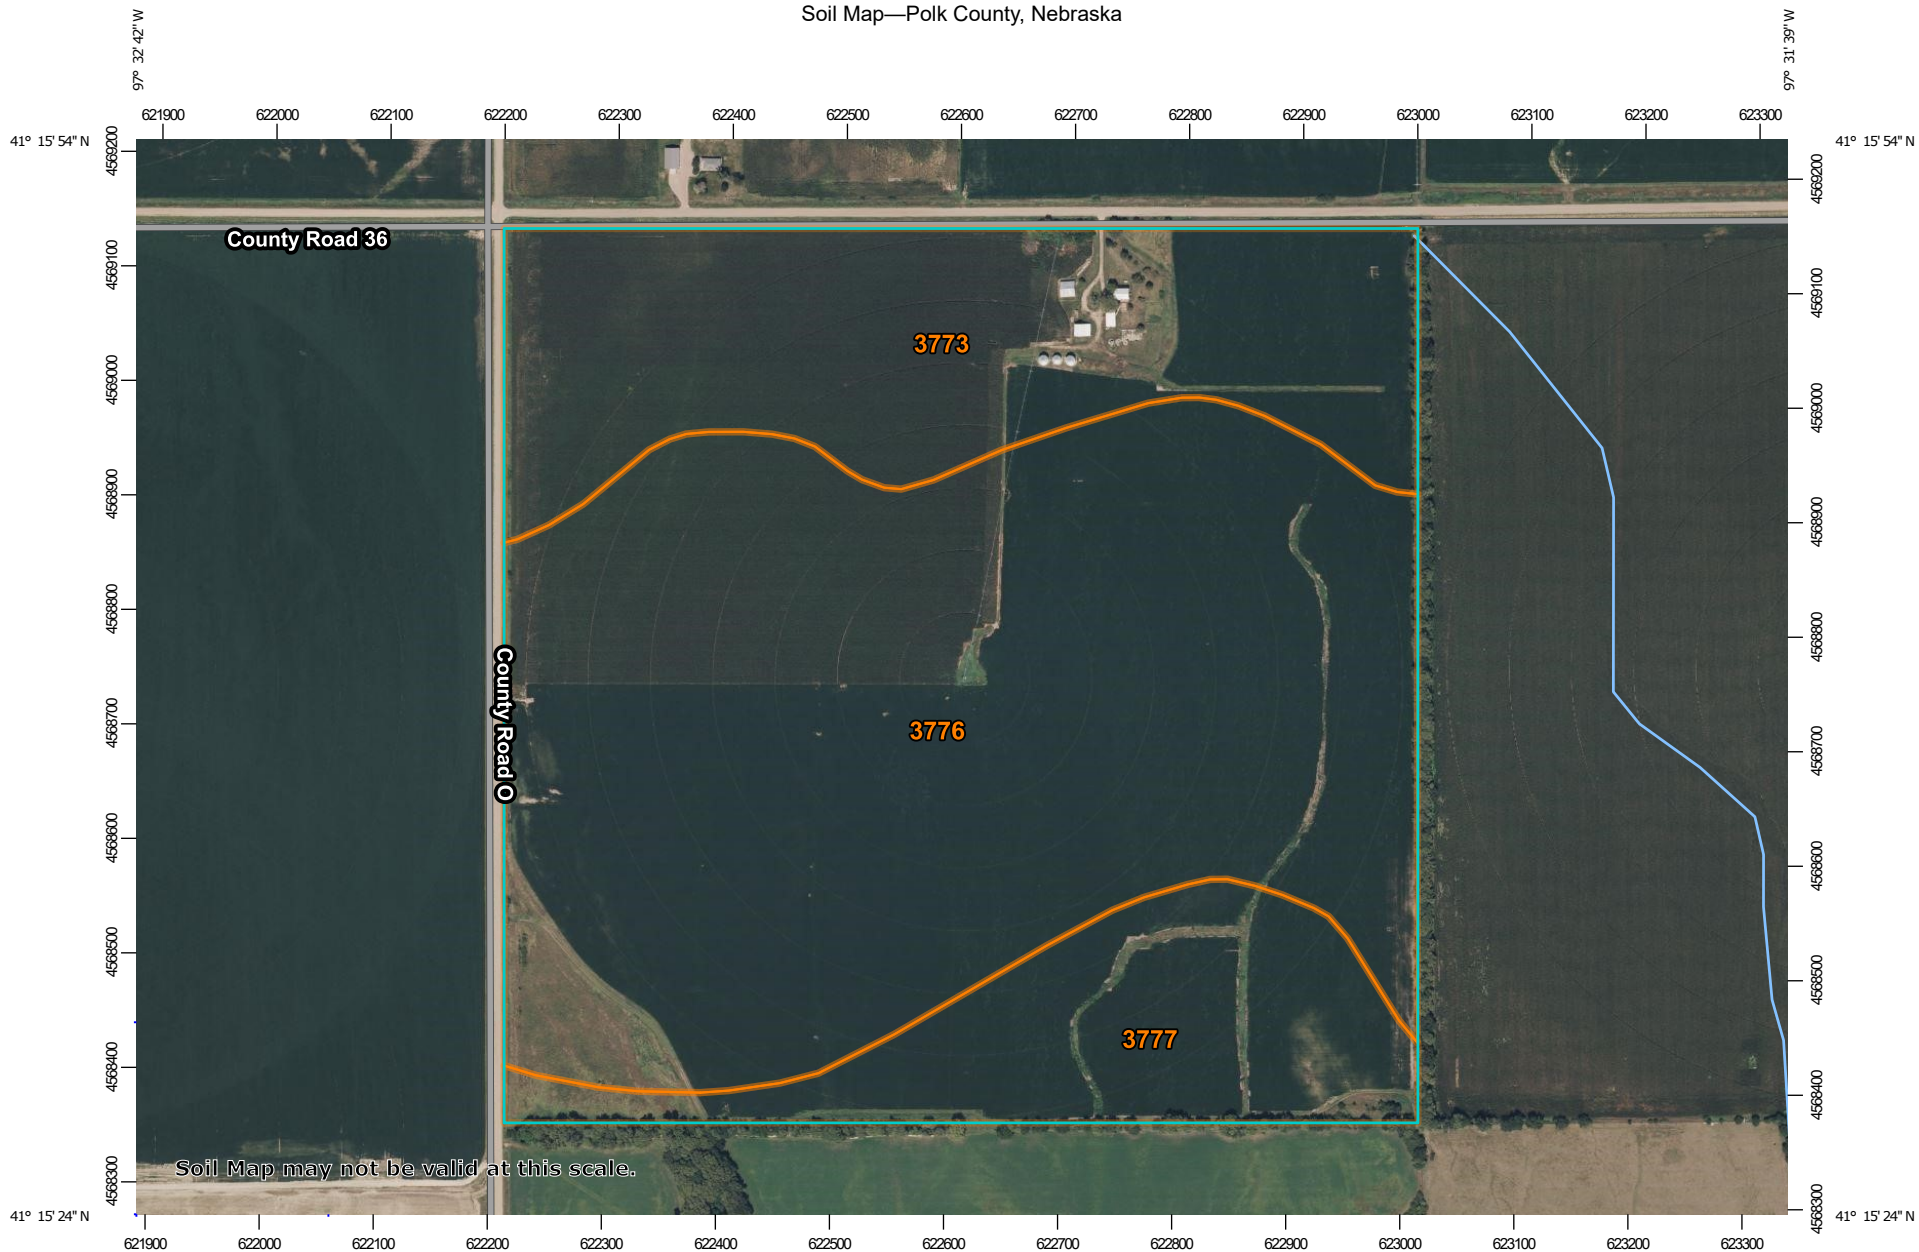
Soil Map—Polk County, Nebraska

97° 32' 42" W

97° 31' 39" W

621900 622000 622100 622200 622300 622400 622500 622600 622700 622800 622900 623000 623100 623200 623300

41° 15' 54" N

41° 15' 54" N

4569200 4569100 4569000 4568900 4568800 4568700 4568600 4568500 4568400 4568300

4569200 4569100 4569000 4568900 4568800 4568700 4568600 4568500 4568400 4568300

County Road 36

3773

County Road O

3776

3777

Soil Map may not be valid at this scale.

41° 15' 24" N

41° 15' 24" N

621900 622000 622100 622200 622300 622400 622500 622600 622700 622800 622900 623000 623100 623200 623300